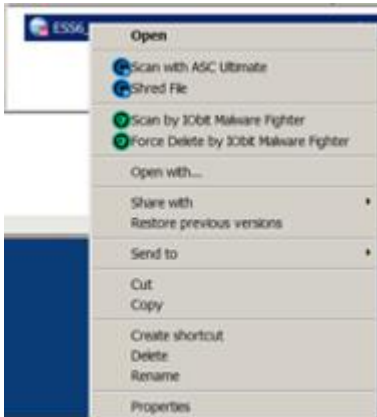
ESS6

Open

Scan with ASC Ultimate
Shred File

Scan by IObit Malware Fighter
Force Delete by IObit Malware Fighter

Open with...

Share with
Restore previous versions

Send to

Cut
Copy

Create shortcut
Delete
Rename

Properties